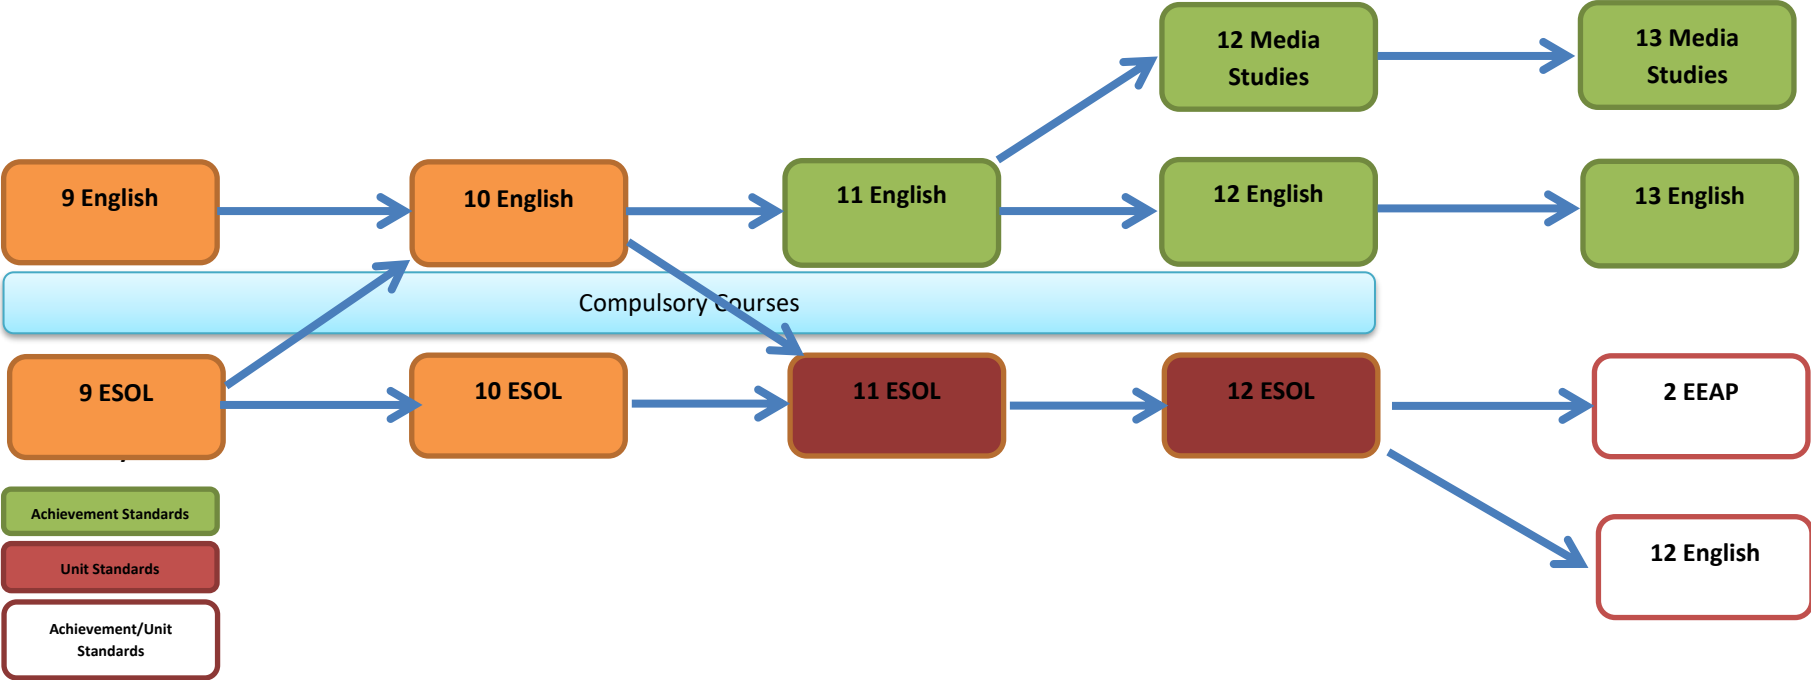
12 Media Studies

13 Media Studies

9 English

10 English

11 English

12 English

13 English

Compulsory Courses

9 ESOL

10 ESOL

11 ESOL

12 ESOL

2 EEAP

12 English

Achievement Standards

Unit Standards

Achievement/Unit Standards